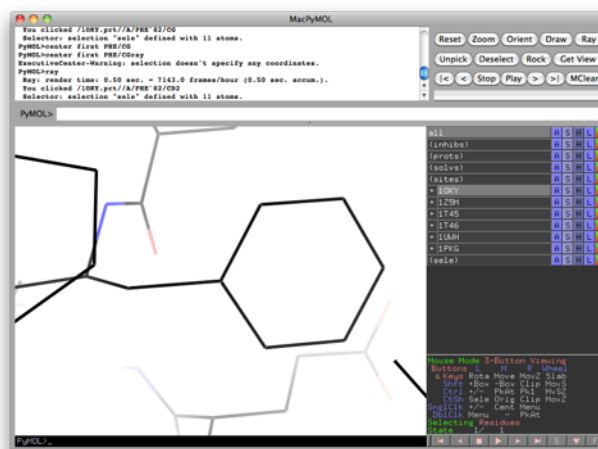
MacPyMOL

You clicked /1OKY.prt//A/PHE`82/CG
Selector: selection "sele" defined with 11 atoms.
PyMOL>center first PHE/CG
PyMOL>center first PHE/CGray
ExecutiveCenter-Warning: selection doesn't specify any coordinates.
PyMOL>ray
Ray: render time: 0.50 sec. = 7143.0 frames/hour (0.50 sec. accum.).
You clicked /1OKY.prt//A/PHE`82/CD2
Selector: selection "sele" defined with 11 atoms.

Reset Zoom Orient Draw Ray
Unpick Deselect Rock Get View
|< < Stop Play > >| MClear

PyMOL>

all A S H L
(inhibs) A S H L
(prots) A S H L
(solvs) A S H L
(sites) A S H L
+ 1OKY A S H L
+ 1Z5M A S H L
+ 1T45 A S H L
+ 1T46 A S H L
+ 1UWH A S H L
+ 1PKG A S H L
(sele) A S H L

Mouse Mode 3-Button Viewing
Buttons L M R Wheel
& Keys Rota Move MovZ Slab
Shft +Box -Box Clip MovS
Ctrl +/- PkAt Pk1 MvSZ
CtSh Sele Orig Clip MovZ
SnglClk +/- Cent Menu
DblClk Menu - PkAt
Selecting Residues
State 1/ 1

PyMOL>_